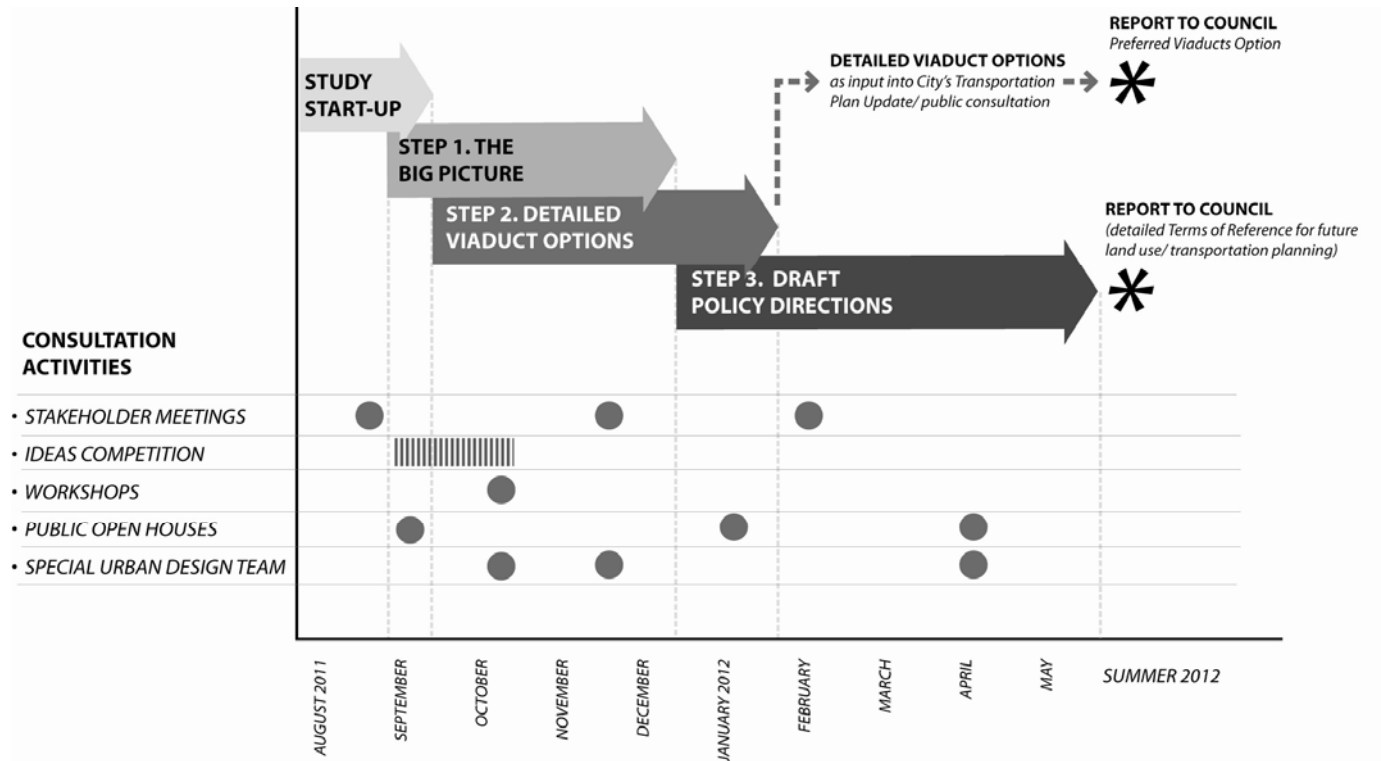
STUDY START-UP

STEP 1. THE BIG PICTURE

STEP 2. DETAILED VIADUCT OPTIONS

STEP 3. DRAFT POLICY DIRECTIONS

DETAILED VIADUCT OPTIONS
as input into City's Transportation Plan Update/ public consultation

REPORT TO COUNCIL
Preferred Viaducts Option

REPORT TO COUNCIL
(detailed Terms of Reference for future land use/ transportation planning)

CONSULTATION ACTIVITIES
• STAKEHOLDER MEETINGS
• IDEAS COMPETITION
• WORKSHOPS
• PUBLIC OPEN HOUSES
• SPECIAL URBAN DESIGN TEAM

AUGUST 2011
SEPTEMBER
OCTOBER
NOVEMBER
DECEMBER
JANUARY 2012
FEBRUARY
MARCH
APRIL
MAY
SUMMER 2012